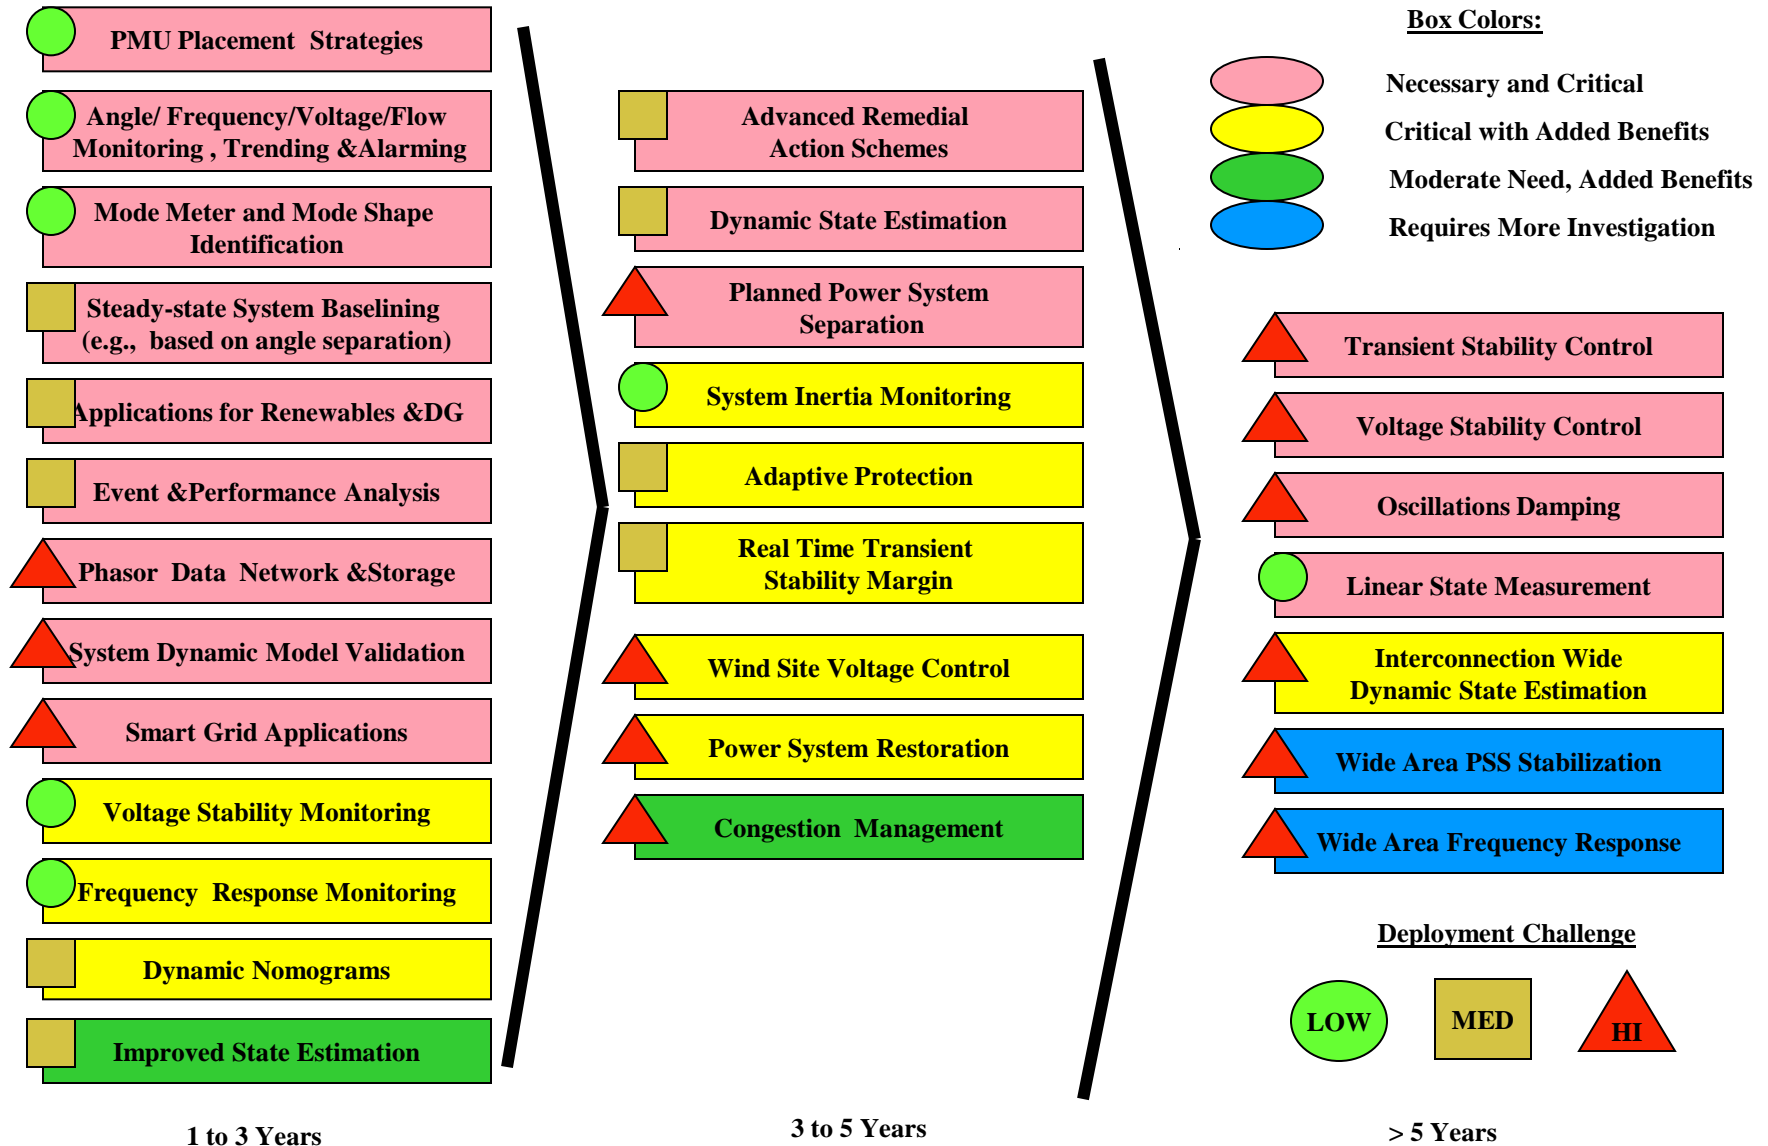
PMU Placement Strategies

Angle/ Frequency/Voltage/Flow Monitoring , Trending &Alarming

Mode Meter and Mode Shape Identification

Steady-state System Baselining (e.g., based on angle separation)

Applications for Renewables &DG

Event &Performance Analysis

Phasor Data Network &Storage

System Dynamic Model Validation

Smart Grid Applications

Voltage Stability Monitoring

Frequency Response Monitoring

Dynamic Nomograms

Improved State Estimation

1 to 3 Years

Advanced Remedial Action Schemes

Dynamic State Estimation

Planned Power System Separation

System Inertia Monitoring

Adaptive Protection

Real Time Transient Stability Margin

Wind Site Voltage Control

Power System Restoration

Congestion Management

3 to 5 Years

Box Colors:

Necessary and Critical

Critical with Added Benefits

Moderate Need, Added Benefits

Requires More Investigation

Transient Stability Control

Voltage Stability Control

Oscillations Damping

Linear State Measurement

Interconnection Wide Dynamic State Estimation

Wide Area PSS Stabilization

Wide Area Frequency Response

Deployment Challenge

LOW

MED

HI

> 5 Years